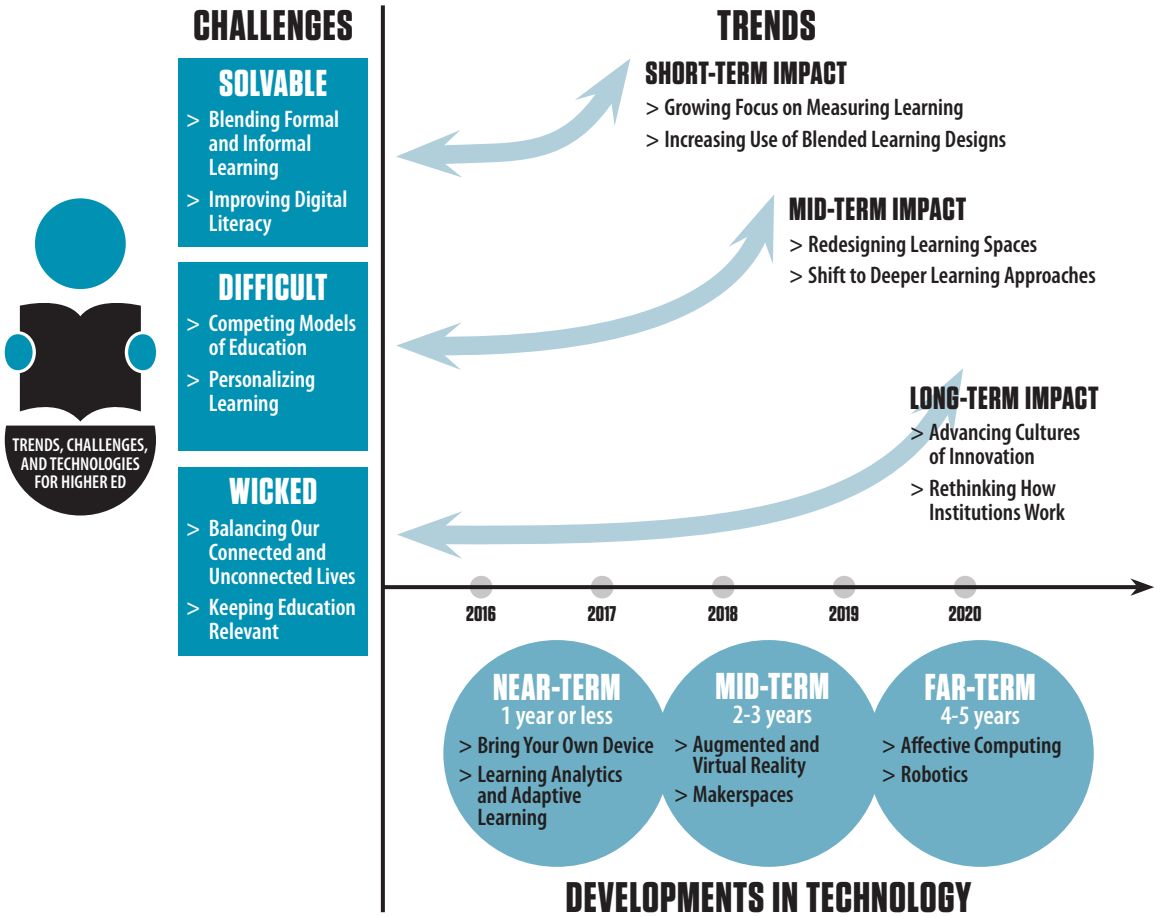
CHALLENGES

SOLVABLE
> Blending Formal and Informal Learning
> Improving Digital Literacy

DIFFICULT
> Competing Models of Education
> Personalizing Learning

WICKED
> Balancing Our Connected and Unconnected Lives
> Keeping Education Relevant

TRENDS, CHALLENGES, AND TECHNOLOGIES FOR HIGHER ED

TRENDS

SHORT-TERM IMPACT
> Growing Focus on Measuring Learning
> Increasing Use of Blended Learning Designs

MID-TERM IMPACT
> Redesigning Learning Spaces
> Shift to Deeper Learning Approaches

LONG-TERM IMPACT
> Advancing Cultures of Innovation
> Rethinking How Institutions Work

2016 2017 2018 2019 2020

NEAR-TERM
1 year or less
> Bring Your Own Device
> Learning Analytics and Adaptive Learning

MID-TERM
2-3 years
> Augmented and Virtual Reality
> Makerspaces

FAR-TERM
4-5 years
> Affective Computing
> Robotics

DEVELOPMENTS IN TECHNOLOGY